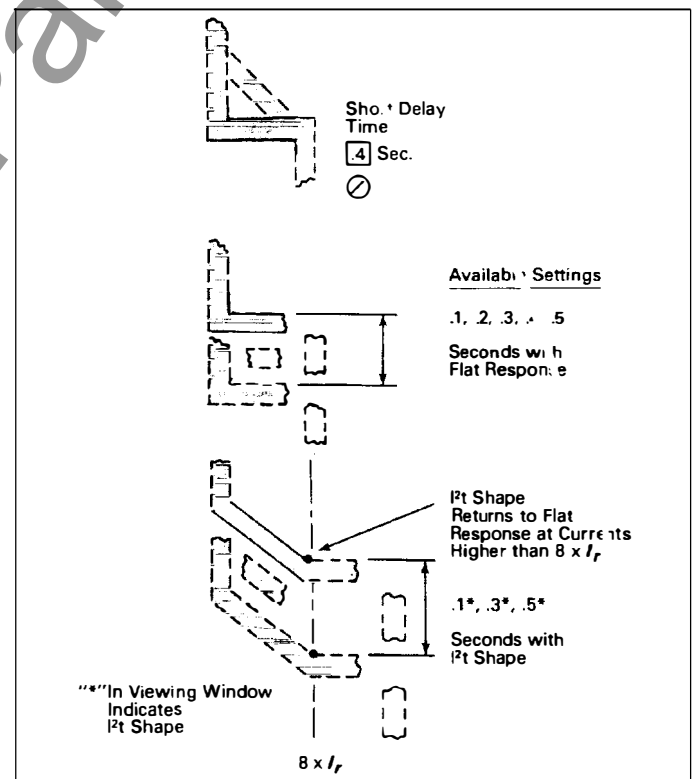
Sho.t Delay Time

.4 Sec.

$\oslash$

Availab. Settings

.1, .2, .3, .4 .5

Seconds wi h Flat Respons e

$I^2t$ Shape Returns to Flat Response at Curre ts Higher than $8 \times I_r$

.1*, .3*, .5*

Seconds with $I^2t$ Shape

"*" In Viewing Window Indicates $I^2t$ Shape

$8 \times I_r$